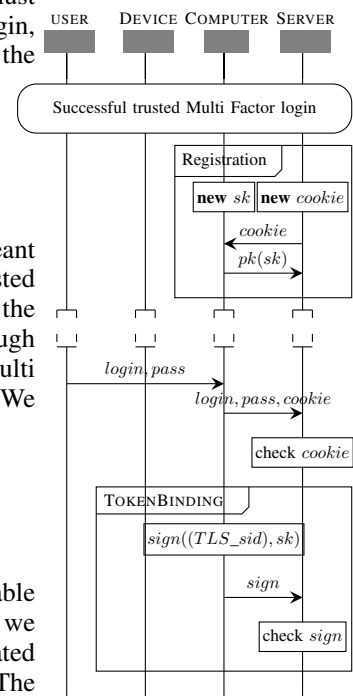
ust
gin,
the

eant
sted
the
ugh
ulti
We

able
we
ated
The

USER DEVICE COMPUTER SERVER

Successful trusted Multi Factor login

Registration

**new** $sk$ **new** $cookie$

$cookie$

$pk(sk)$

$login, pass$

$login, pass, cookie$

check $cookie$

TOKENBINDING

$sign((TLS\_sid), sk)$

$sign$

check $sign$